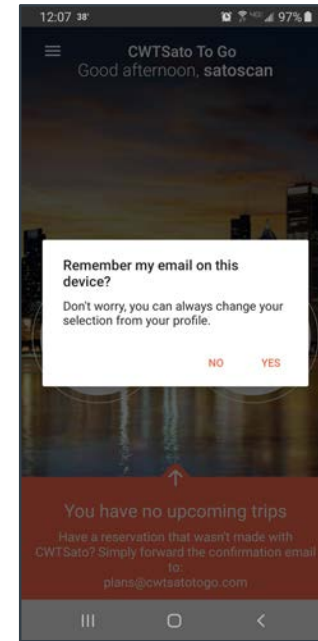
12:07 38°

97%

CWTSato To Go
Good afternoon, satoscan

Remember my email on this device?
Don't worry, you can always change your selection from your profile.

NO YES

You have no upcoming trips
Have a reservation that wasn't made with CWTSato? Simply forward the confirmation email to:
plans@cwtsatotogo.com